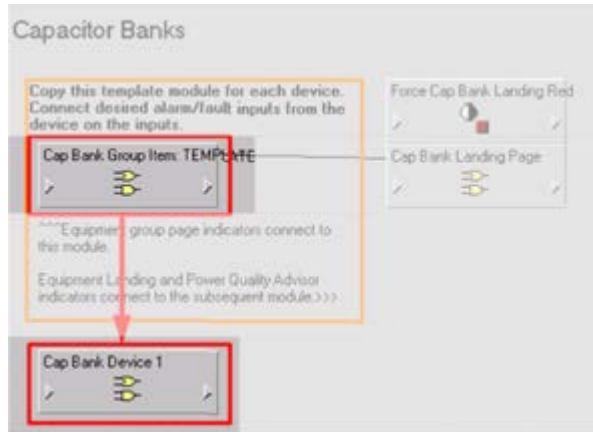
Capacitor Banks

Copy this template module for each device. Connect desired alarm/fault inputs from the device on the inputs.

Force Cap Bank Landing Red

Cap Bank Group Item: TEMPLATE

Cap Bank Landing Page

<<<Equipment group page indicators connect to this module.

Equipment Landing and Power Quality Advisor indicators connect to the subsequent module.>>>

Cap Bank Device 1